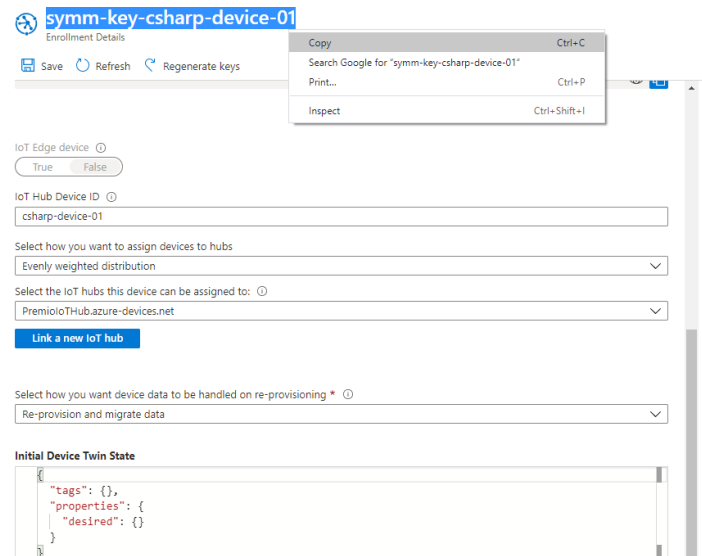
symm-key-csharp-device-01
Enrollment Details

Save Refresh Regenerate keys

Copy Ctrl+C
Search Google for "symm-key-csharp-device-01"
Print... Ctrl+P
Inspect Ctrl+Shift+I

IoT Edge device ⓘ
True False

IoT Hub Device ID ⓘ
csharp-device-01

Select how you want to assign devices to hubs
Evenly weighted distribution

Select the IoT hubs this device can be assigned to: ⓘ
PremioIoTHub.azure-devices.net

Link a new IoT hub

Select how you want device data to be handled on re-provisioning * ⓘ
Re-provision and migrate data

Initial Device Twin State
{
"tags": {},
"properties": {
"desired": {}
}
}